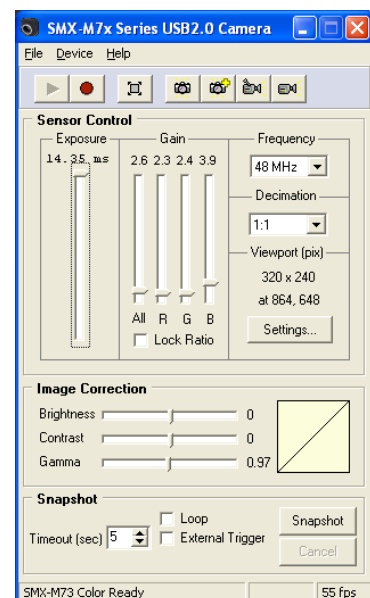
SMX-M7x Series USB2.0 Camera

File Device Help

Sensor Control

Exposure
14.35 ms

Gain
2.6 2.3 2.4 3.9

All R G B

Lock Ratio

Frequency
48 MHz

Decimation
1:1

Viewport (pix)
320 x 240
at 864, 648

Settings...

Image Correction

Brightness 0
Contrast 0
Gamma 0.97

Snapshot

Timeout (sec) 5

Loop
External Trigger

Snapshot
Cancel

SMX-M73 Color Ready 55 fps